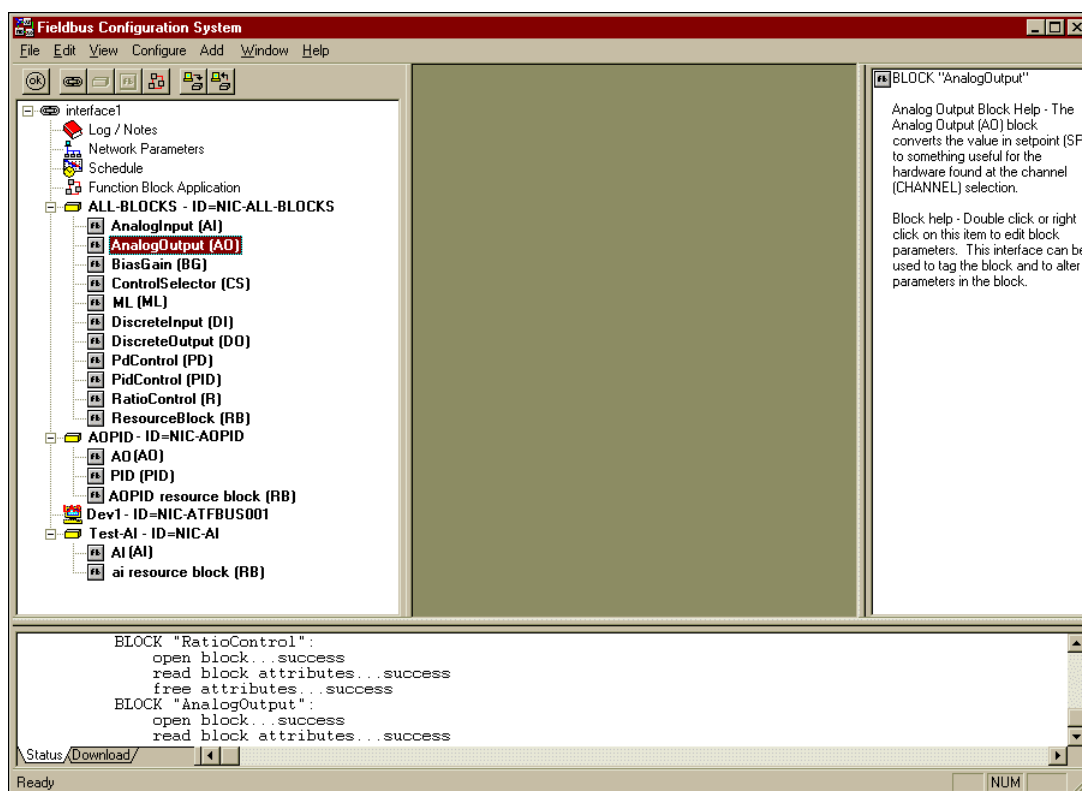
Fieldbus Configuration System

File Edit View Configure Add Window Help

interface1
Log / Notes
Network Parameters
Schedule
Function Block Application
ALL-BLOCKS - ID=NIC-ALL-BLOCKS
AnalogInput (AI)
AnalogOutput (AO)
BiasGain (BG)
ControlSelector (CS)
ML (ML)
DiscreteInput (DI)
DiscreteOutput (DO)
PdControl (PD)
PidControl (PID)
RatioControl (R)
ResourceBlock (RB)
AOPID - ID=NIC-AOPID
AO (AO)
PID (PID)
AOPID resource block (RB)
Dev1 - ID=NIC-ATFBUS001
Test-AI - ID=NIC-AI
AI (AI)
ai resource block (RB)

BLOCK "AnalogOutput"

Analog Output Block Help - The Analog Output (AO) block converts the value in setpoint (SP to something useful for the hardware found at the channel (CHANNEL) selection.

Block help - Double click or right click on this item to edit block parameters. This interface can be used to tag the block and to alter parameters in the block.

BLOCK "RatioControl":
open block...success
read block attributes...success
free attributes...success
BLOCK "AnalogOutput":
open block...success
read block attributes...success

Status Download

Ready

NUM